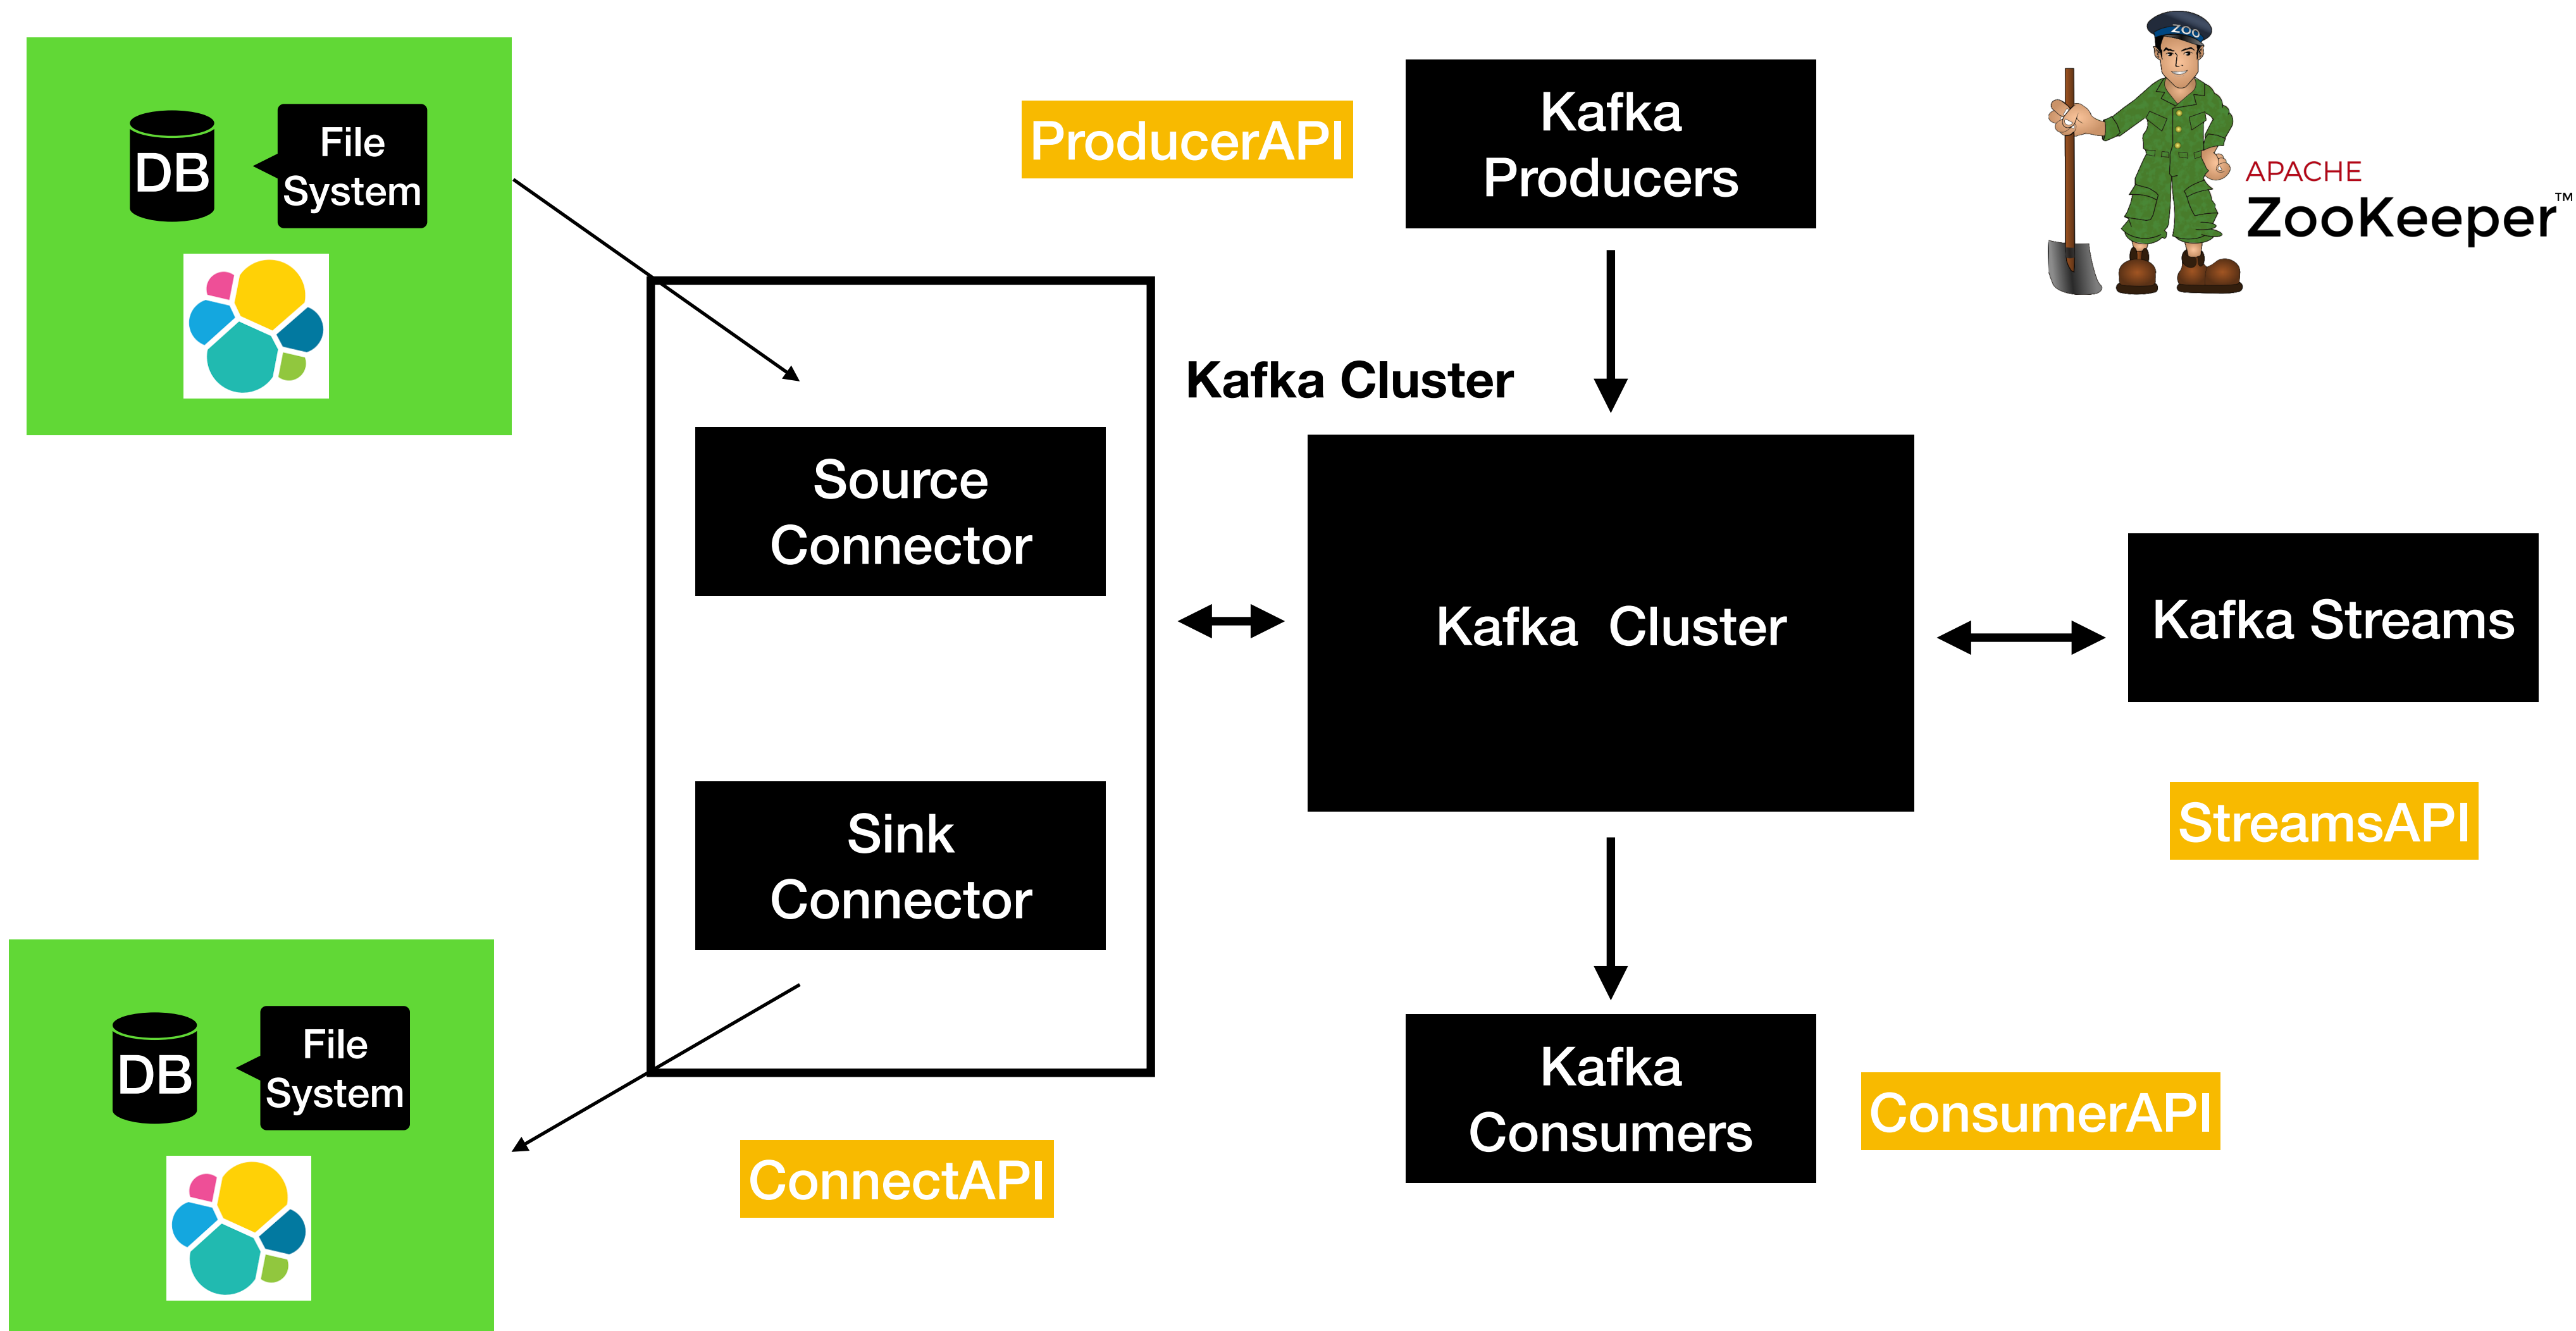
DB

File System

ProducerAPI

Kafka Producers

zoo

APACHE ZooKeeper™

Kafka Cluster

Source Connector

Kafka Cluster

Kafka Streams

StreamsAPI

Sink Connector

DB

File System

ConnectAPI

Kafka Consumers

ConsumerAPI